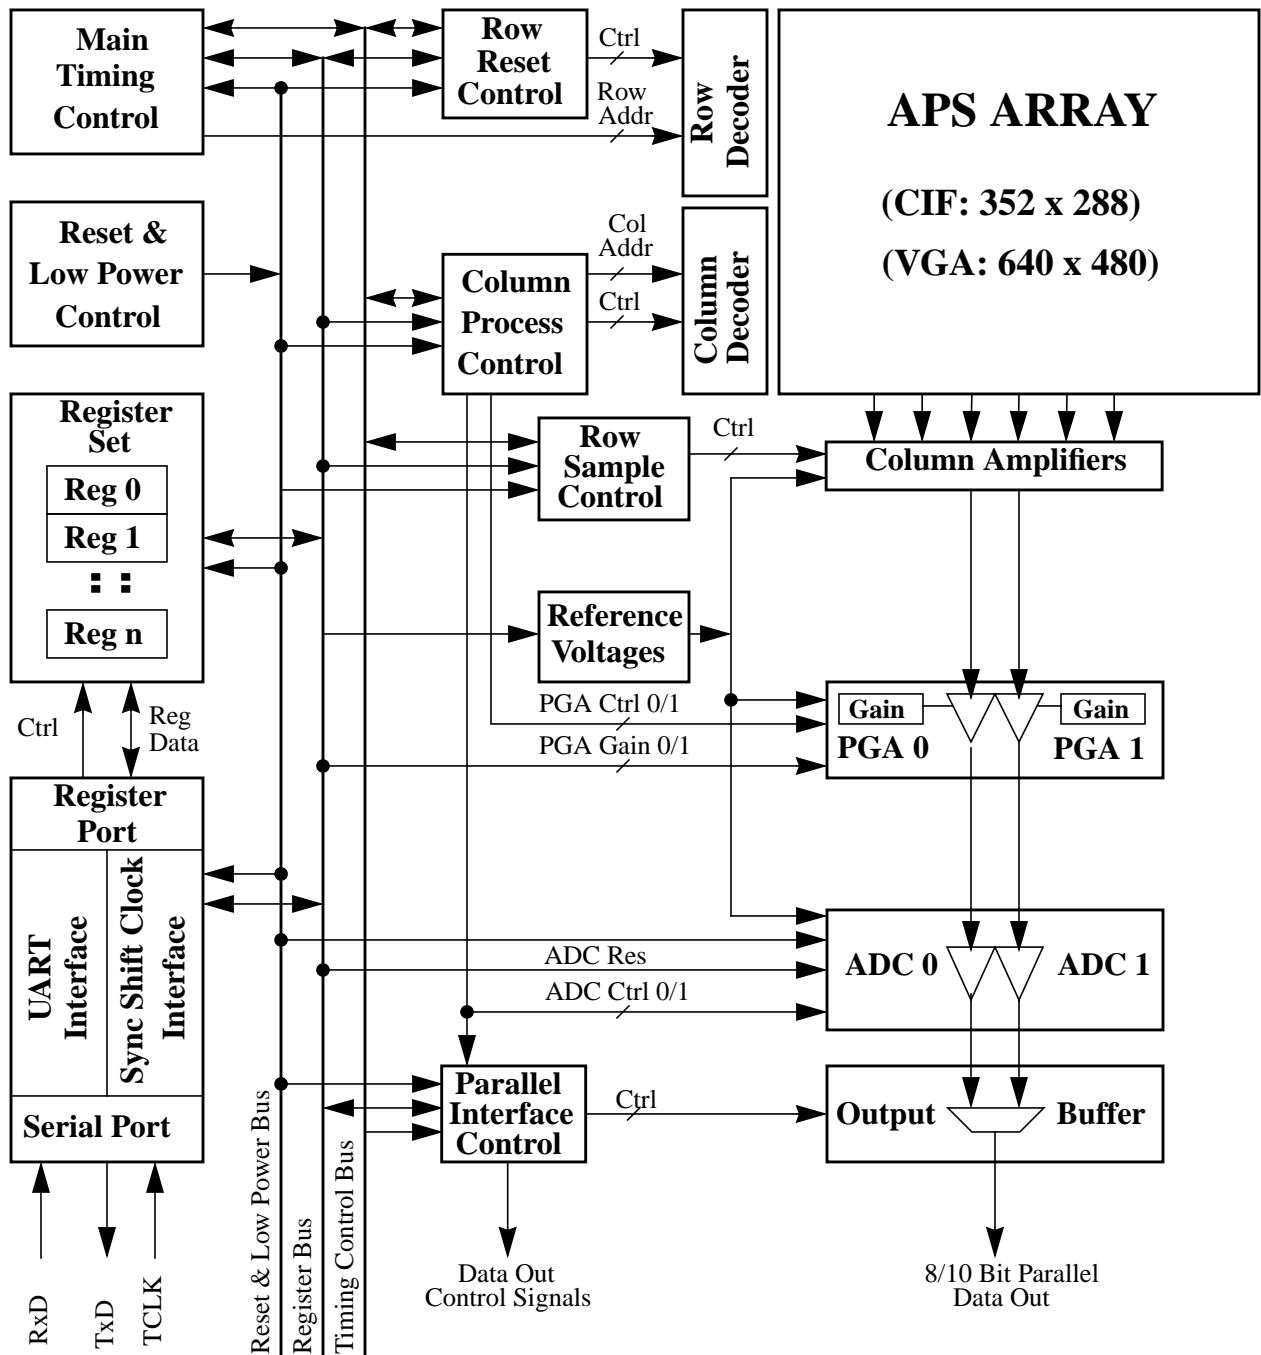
Main Timing Control

Row Reset Control

Ctrl

Row Addr

Row Decoder

APS ARRAY

(CIF: 352 x 288)

(VGA: 640 x 480)

Reset & Low Power Control

Col Addr

Ctrl

Column Process Control

Column Decoder

Register Set

Reg 0

Reg 1

Reg n

Row Sample Control

Ctrl

Column Amplifiers

Reference Voltages

PGA Ctrl 0/1

PGA Gain 0/1

Gain

Gain

PGA 0

PGA 1

Ctrl

Reg Data

Register Port

UART Interface

Sync Shift Clock Interface

Serial Port

ADC Res

ADC Ctrl 0/1

ADC 0

ADC 1

Parallel Interface Control

Ctrl

Output

Buffer

Reset & Low Power Bus

Register Bus

Timing Control Bus

RxD

TxD

TCLK

Data Out Control Signals

8/10 Bit Parallel Data Out